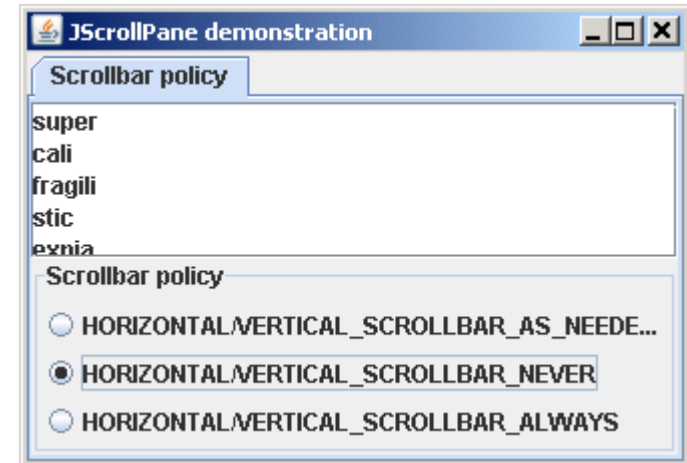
JScrollPane demonstration

Scrollbar policy

super
cali
fragili
stic
expia

Scrollbar policy

HORIZONTAL/VERTICAL_SCROLLBAR_AS_NEEDE...

HORIZONTAL/VERTICAL_SCROLLBAR_NEVER

HORIZONTAL/VERTICAL_SCROLLBAR_ALWAYS